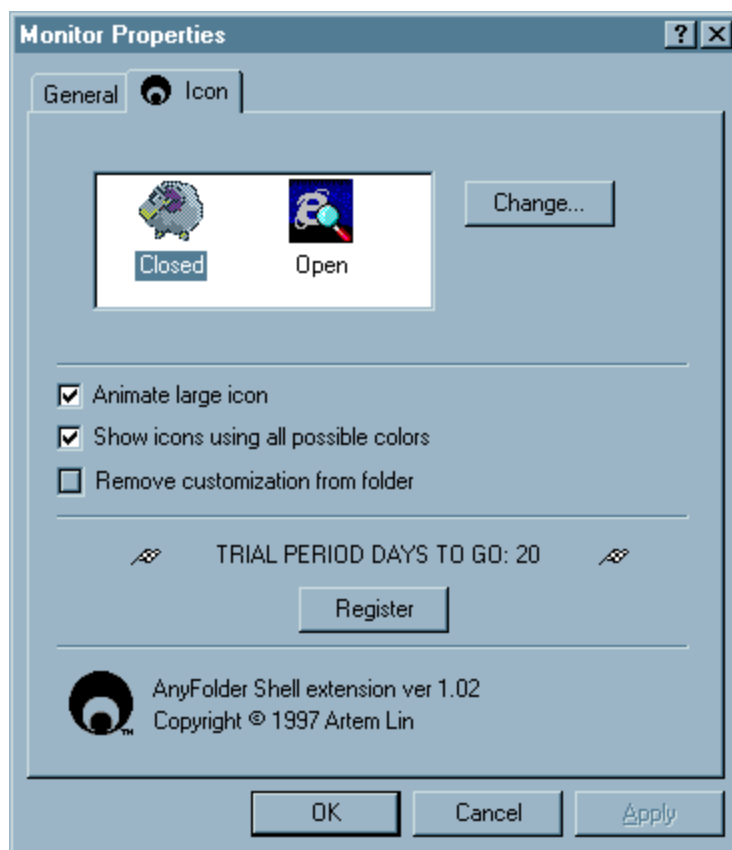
Monitor Properties
? ×

General
Icon

Closed
Open

Change...

Animate large icon
Show icons using all possible colors
Remove customization from folder

TRIAL PERIOD DAYS TO GO: 20

Register

TM
AnyFolder Shell extension ver 1.02
Copyright © 1997 Artem Lin

OK
Cancel
Apply